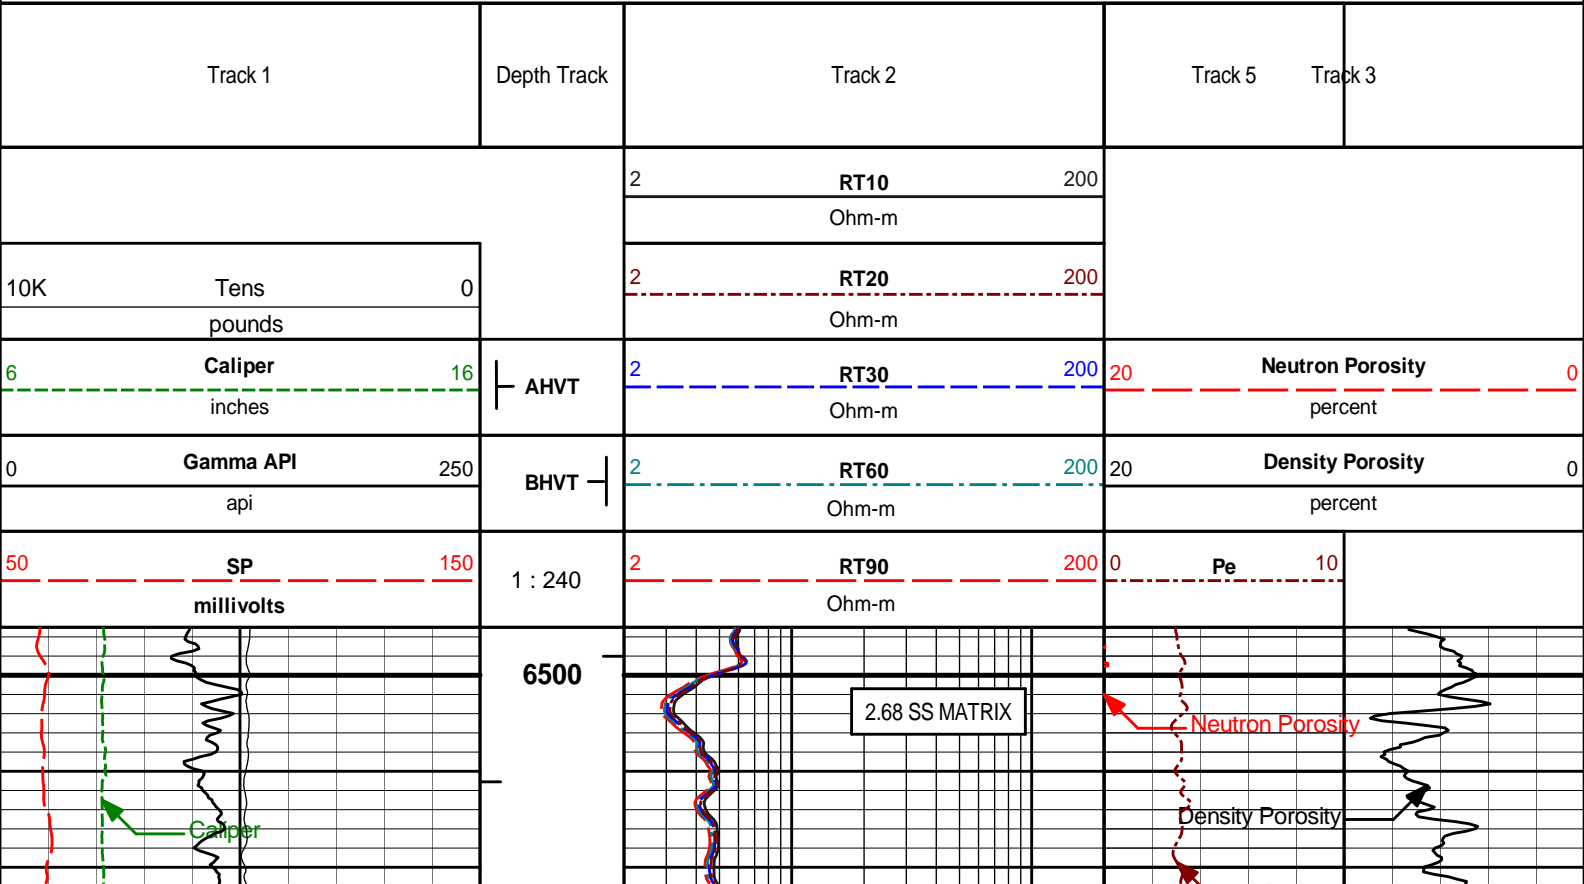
Track 1

Depth Track

Track 2

Track 5 Track 3

| 2 | RT10 | 200 |
|---|---|---|
| | Ohm-m | |

| 10K | Tens | 0 |
|---|---|---|
| | pounds | |

| 2 | RT20 | 200 |
|---|---|---|
| | Ohm-m | |

| 6 | Caliper | 16 |
|---|---|---|
| | inches | |

AHVT

| 2 | RT30 | 200 |
|---|---|---|
| | Ohm-m | |

| 20 | Neutron Porosity | 0 |
|---|---|---|
| | percent | |

| 0 | Gamma API | 250 |
|---|---|---|
| | api | |

BHVT

| 2 | RT60 | 200 |
|---|---|---|
| | Ohm-m | |

| 20 | Density Porosity | 0 |
|---|---|---|
| | percent | |

| 50 | SP | 150 |
|---|---|---|
| | millivolts | |

1 : 240

| 2 | RT90 | 200 |
|---|---|---|
| | Ohm-m | |

| 0 | Pe | 10 |
|---|---|---|

6500

2.68 SS MATRIX

Neutron Porosity

Density Porosity

Caliper